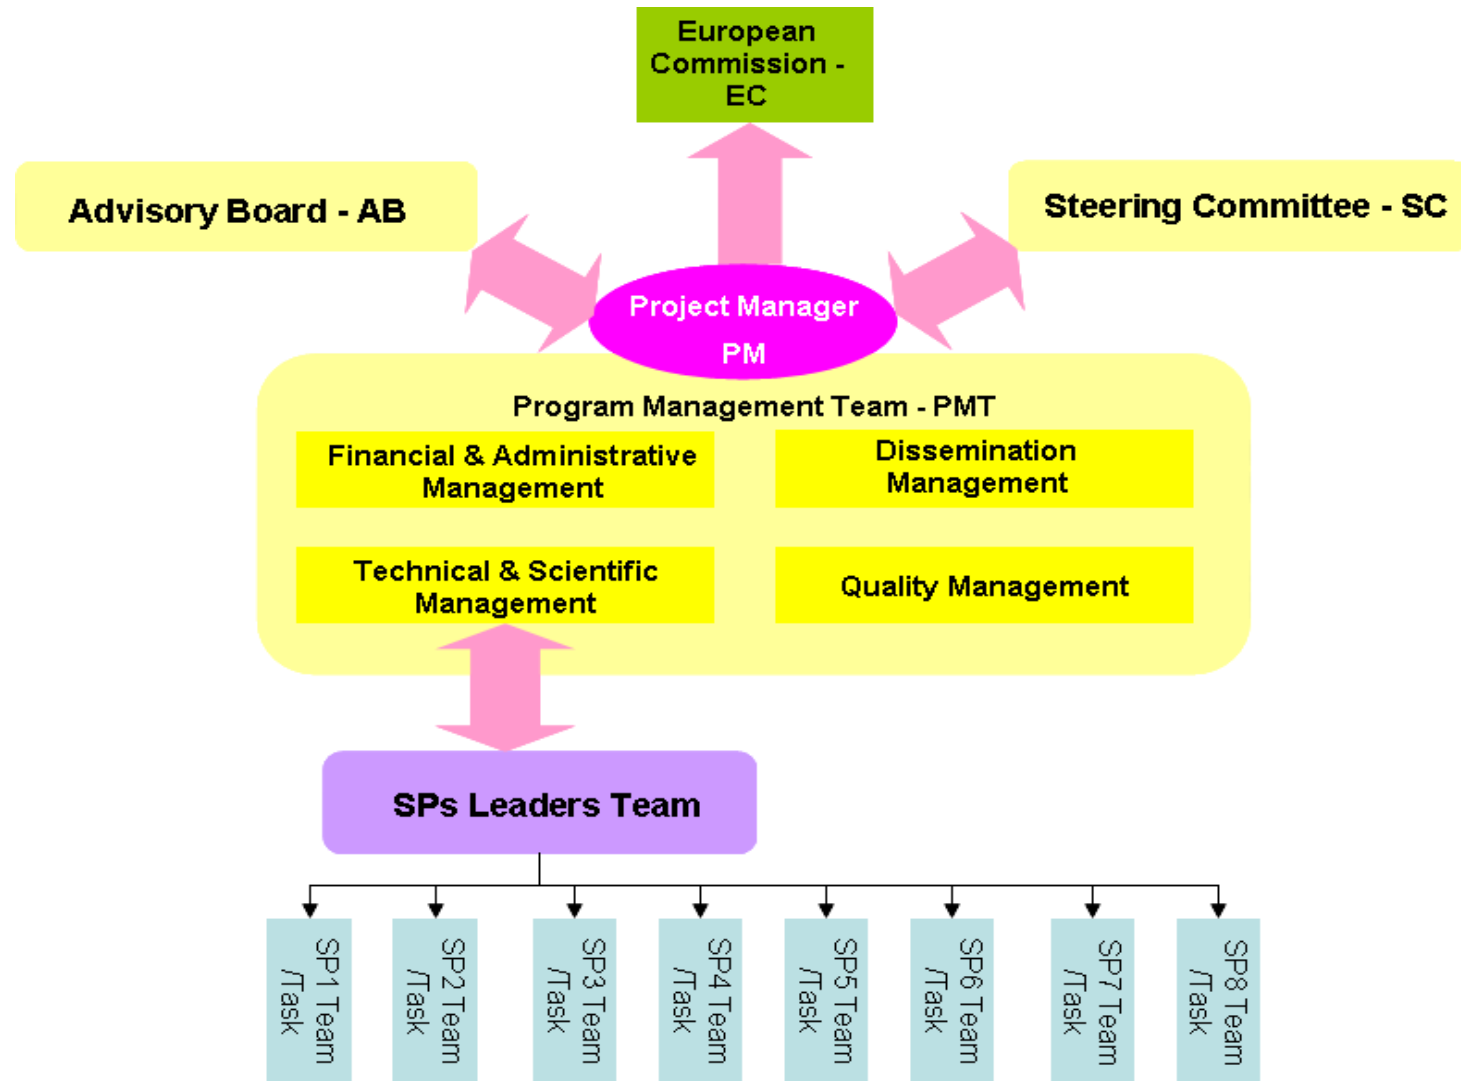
European Commission - EC

Advisory Board - AB

Steering Committee - SC

Project Manager PM

Program Management Team - PMT

Financial & Administrative Management

Dissemination Management

Technical & Scientific Management

Quality Management

SPs Leaders Team

SP1 Team /Task

SP2 Team /Task

SP3 Team /Task

SP4 Team /Task

SP5 Team /Task

SP6 Team /Task

SP7 Team /Task

SP8 Team /Task